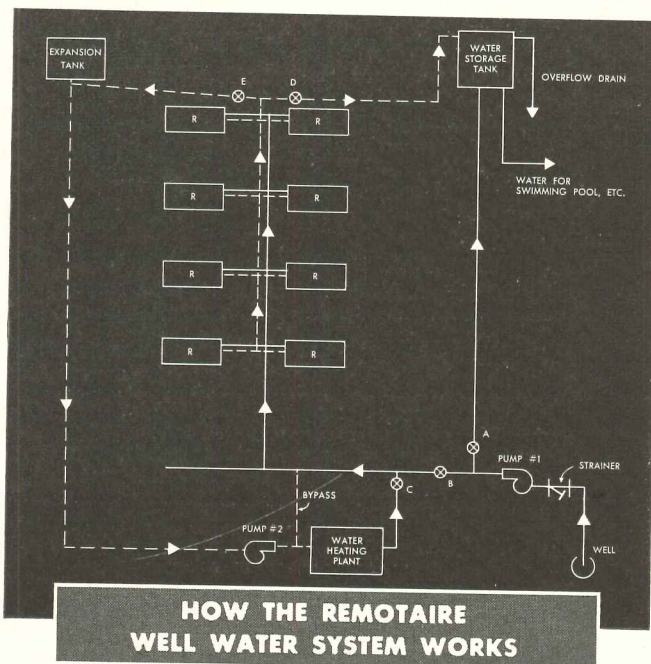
EXPANSION TANK

E

D

WATER STORAGE TANK

OVERFLOW DRAIN

R

R

R

R

R

R

R

R

WATER FOR SWIMMING POOL, ETC.

A

PUMP #1

STRAINER

B

C

BYPASS

PUMP #2

WATER HEATING PLANT

WELL

HOW THE REMOTAIRE WELL WATER SYSTEM WORKS